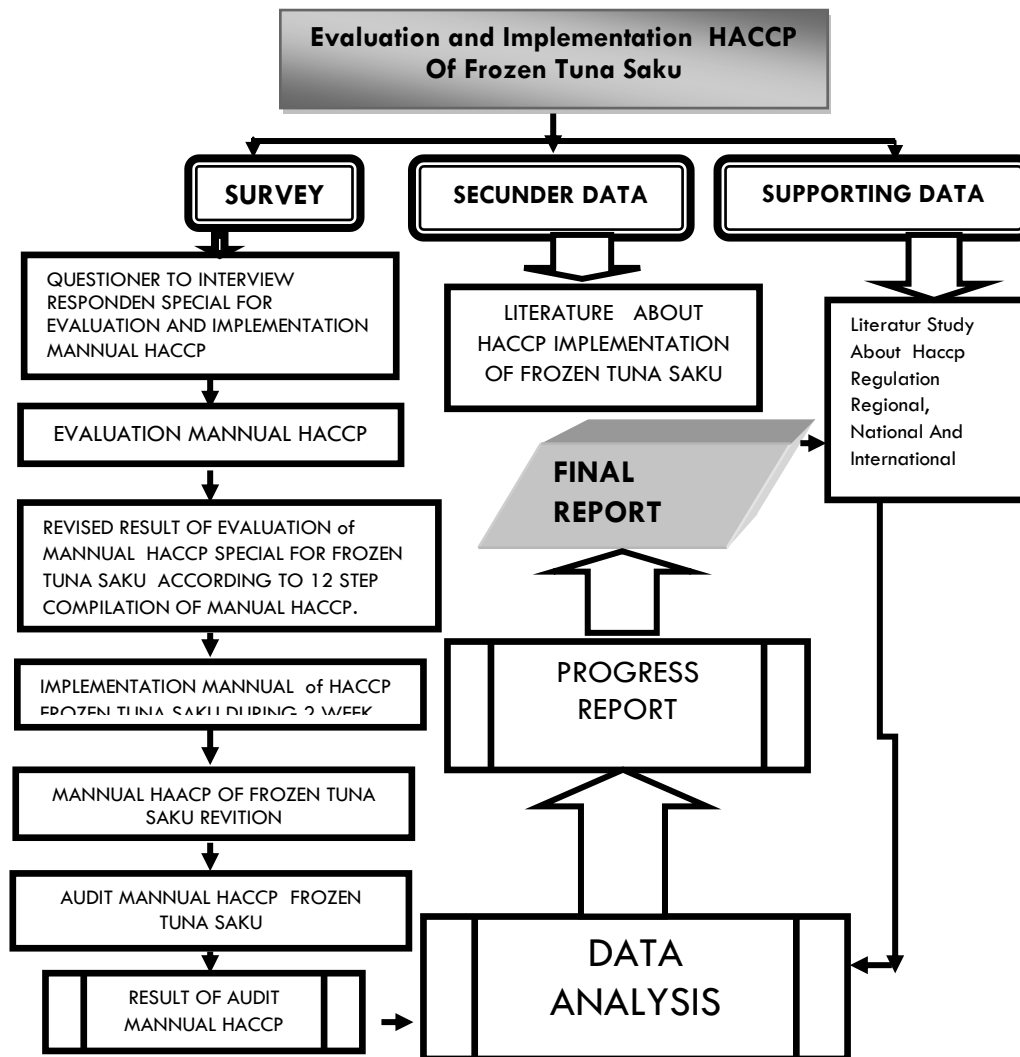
Evaluation and Implementation HACCP Of Frozen Tuna Saku

SURVEY

SECUNDER DATA

SUPPORTING DATA

QUESTIONER TO INTERVIEW RESPONDEN SPECIAL FOR EVALUATION AND IMPLEMENTATION MANNUAL HACCP

EVALUATION MANNUAL HACCP

REVISED RESULT OF EVALUATION of MANNUAL HACCP SPECIAL FOR FROZEN TUNA SAKU ACCORDING TO 12 STEP COMPILATION OF MANUAL HACCP.

IMPLEMENTATION MANNUAL of HACCP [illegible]

MANNUAL HAACP OF FROZEN TUNA SAKU REVITION

AUDIT MANNUAL HACCP FROZEN TUNA SAKU

RESULT OF AUDIT MANNUAL HACCP

LITERATURE ABOUT HACCP IMPLEMENTATION OF FROZEN TUNA SAKU

FINAL REPORT

PROGRESS REPORT

DATA ANALYSIS

Literatur Study About Haccp Regulation Regional, National And International